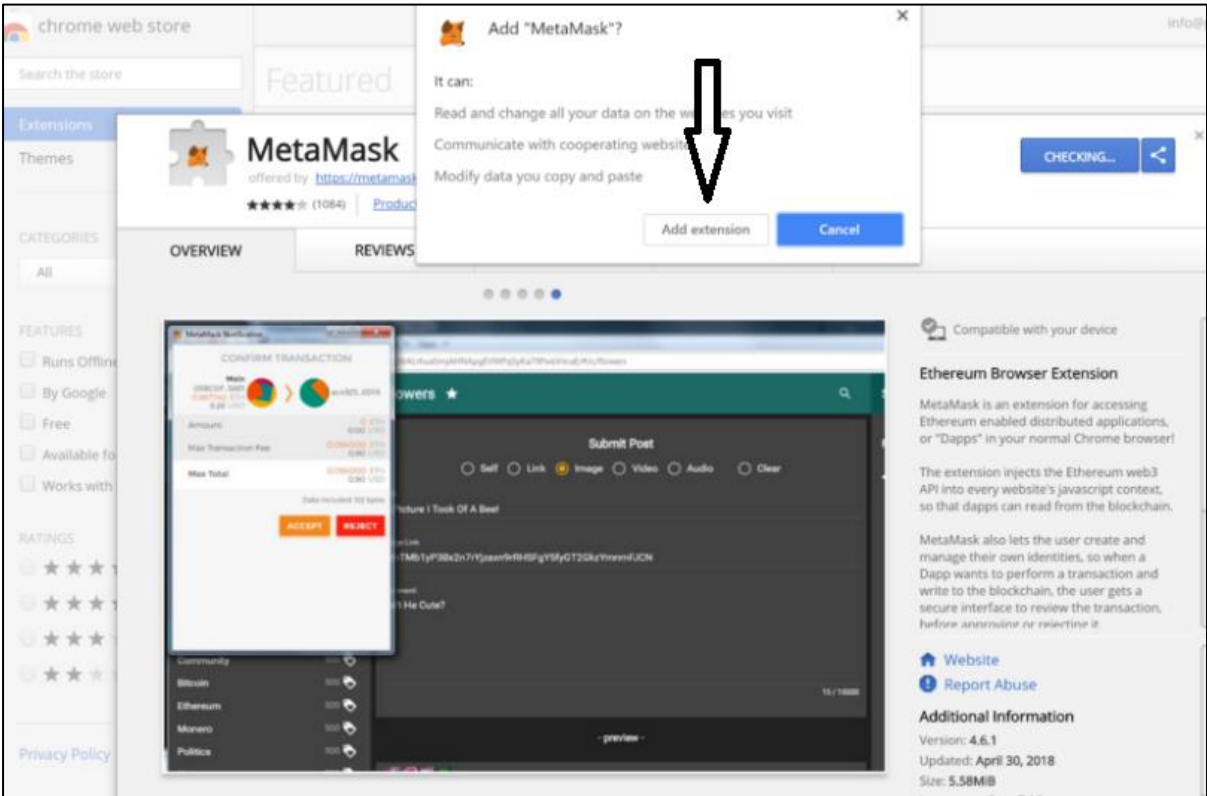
chrome web store

info@

Search the store

Featured

Extensions

Themes

CATEGORIES

All

FEATURES

Runs Offline

By Google

Free

Available fo

Works with

RATINGS

Privacy Policy

Add "MetaMask"?

It can:

Read and change all your data on the we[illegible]es you visit

Communicate with cooperating website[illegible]

Modify data you copy and paste

Add extension

Cancel

MetaMask

offered by https://metamask

★★★★ (1084) Produc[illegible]

CHECKING...

OVERVIEW

REVIEWS

MetaMask Notification

CONFIRM TRANSACTION

Main

Amount

Max Transaction Fee

Max Total

ACCEPT

REJECT

owers ★

Submit Post

Self Link Image Video Audio Clear

Picture I Took Of A Beef

1TMb1yP38x2n7iYjzaxn9rRHSFgY5fyGT2GkzYmmmFJCN

I He Cute?

Community

Bitcoin

Ethereum

Monero

Politics

15 / 10000

- preview -

Compatible with your device

Ethereum Browser Extension

MetaMask is an extension for accessing Ethereum enabled distributed applications, or "Dapps" in your normal Chrome browser!

The extension injects the Ethereum web3 API into every website's javascript context, so that dapps can read from the blockchain.

MetaMask also lets the user create and manage their own identities, so when a Dapp wants to perform a transaction and write to the blockchain, the user gets a secure interface to review the transaction, before approving or rejecting it.

Website

Report Abuse

Additional Information

Version: 4.6.1

Updated: April 30, 2018

Size: 5.58MiB